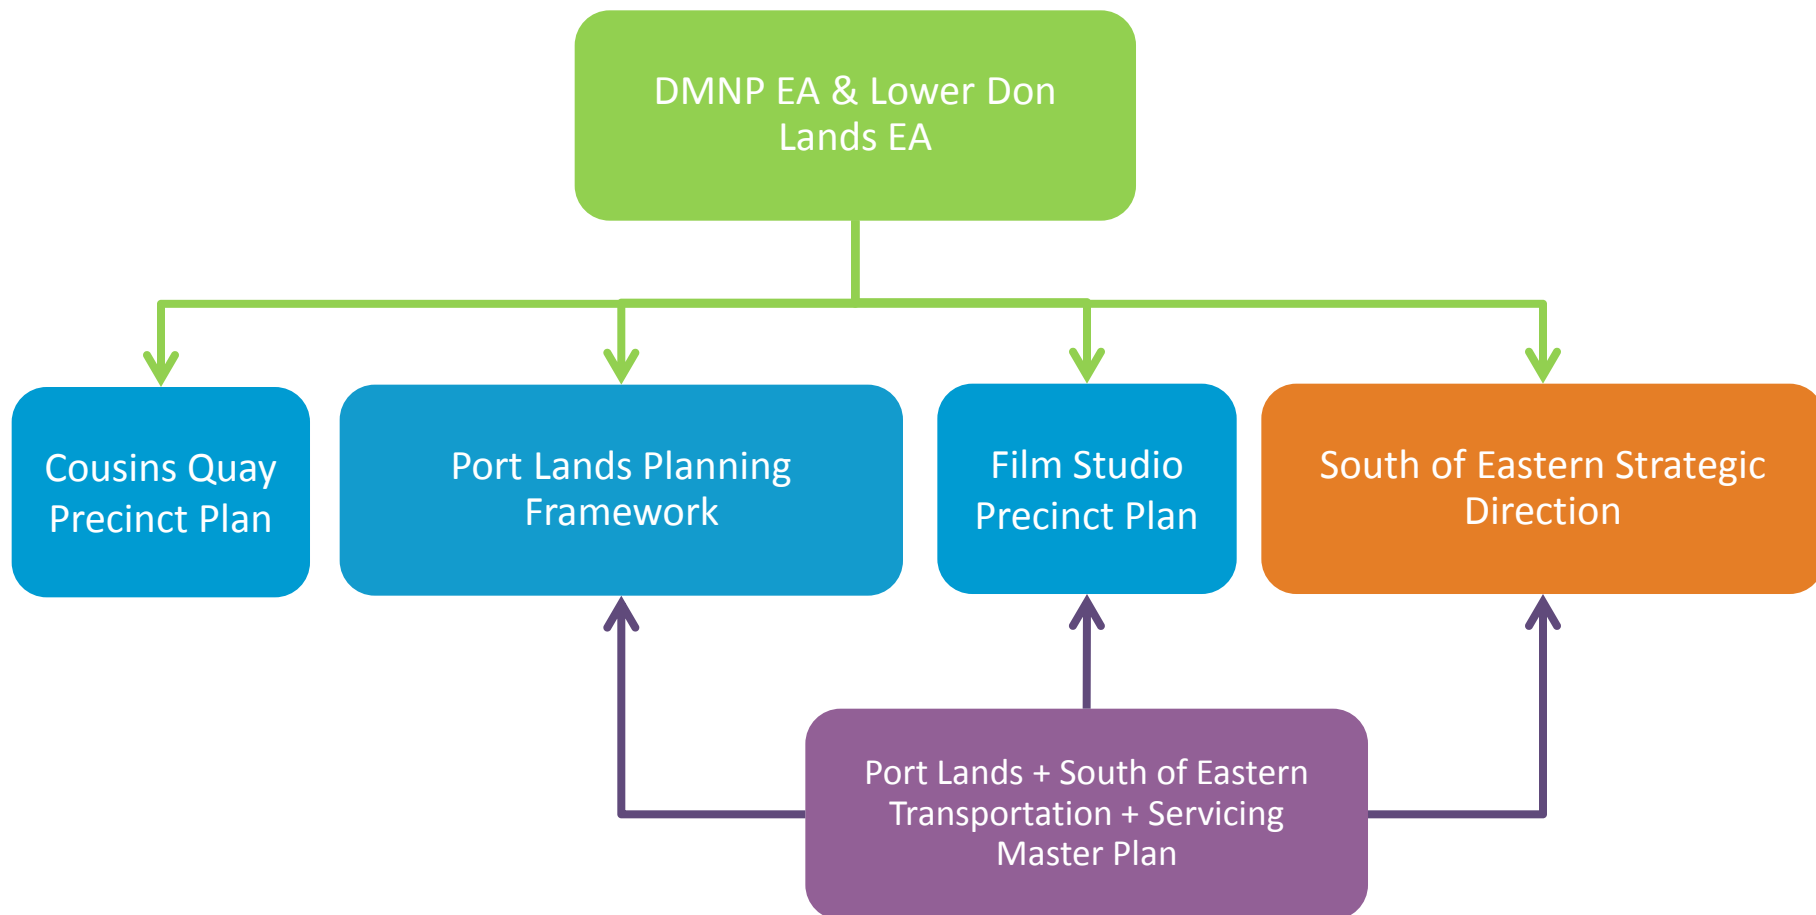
DMNP EA & Lower Don Lands EA

Cousins Quay Precinct Plan

Port Lands Planning Framework

Film Studio Precinct Plan

South of Eastern Strategic Direction

Port Lands + South of Eastern Transportation + Servicing Master Plan